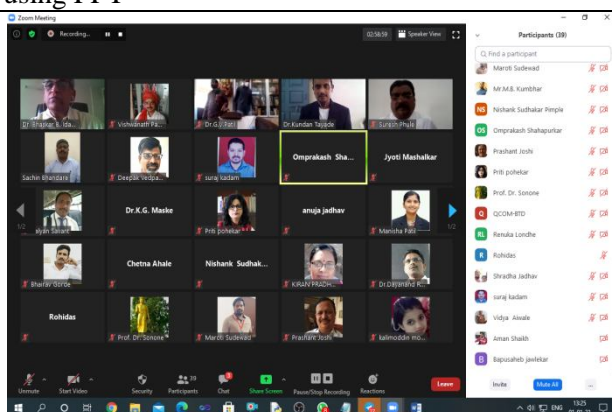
using PPT

Zoom Meeting

Recording...

02:58:59

Speaker View

Dr. Bhaskar B. Ida...

Vishwanath Pa...

Dr.G.J.Pati...

Dr.Kundan Tayade

Suresh Phule

Sachin Khandare

Deepak Vedpa...

suraj kadam

Omprakash Sha...

Jyoti Mashalkar

1/2

...ayan Sanant

Dr.K.G. Maske

Priti pohekar

anuja jadhav

Manisha Patil

1/2

Bhairav Gorde

Chetna Ahale

Nishank Sudhak...

KIRAN PRADH...

Dr.Dayanand R...

Rohidas

Prof. Dr. Sonone

Maroti Sudewad

Prashant Joshi

kalimoddin mo...

Unmute

Start Video

Security

Participants 39

Chat

Share Screen

Pause/Stop Recording

Reactions

Leave

Participants (39)

Find a participant

Maroti Sudewad

Mr.M.B. Kumbhar

Nishank Sudhakar Pimple

Omprakash Shahapurkar

Prashant Joshi

Priti pohekar

Prof. Dr. Sonone

QCOM-BTD

Renuka Londhe

Rohidas

Shradha Jadhav

suraj kadam

Vidya Aiwale

Aman Shaikh

Bapusaheb jawlekar

Invite

Mute All

...

ENG

13:25